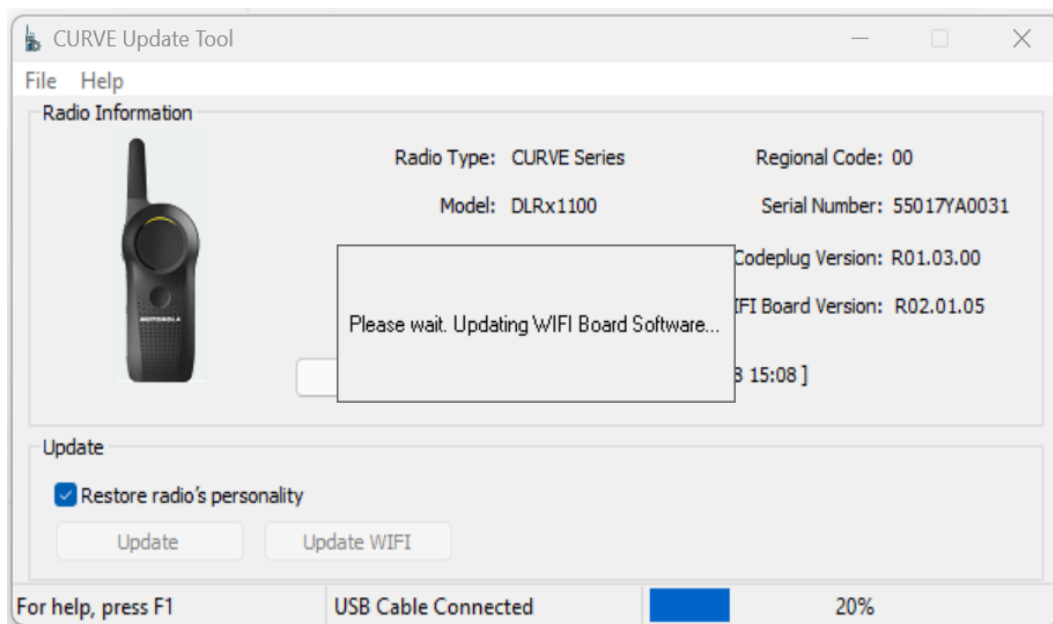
CURVE Update Tool

File Help

Radio Information

MOTOROLA

Radio Type: CURVE Series

Regional Code: 00

Model: DLRx1100

Serial Number: 55017YA0031

Codeplug Version: R01.03.00

IFI Board Version: R02.01.05

Please wait. Updating WIFI Board Software...

3 15:08 ]

Update

Restore radio's personality

Update

Update WIFI

For help, press F1

USB Cable Connected

20%